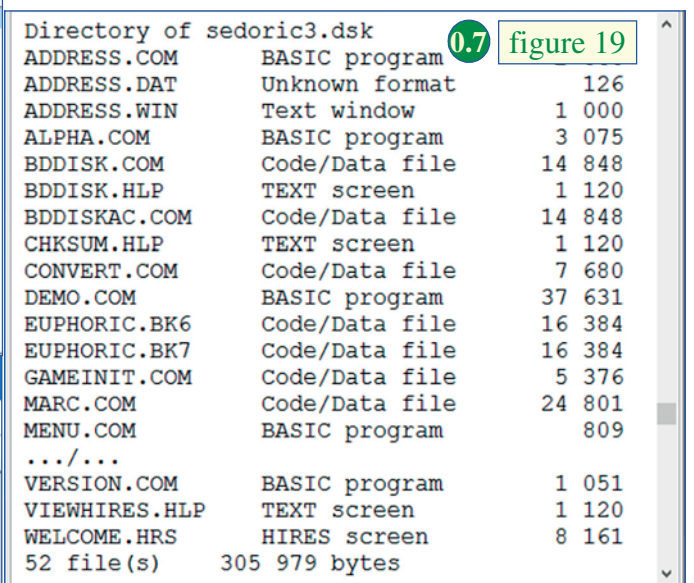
Directory of sedoric3.dsk

0.7 figure 19

| | | |
|---|---|---|
| ADDRESS.COM | BASIC program | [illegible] |
| ADDRESS.DAT | Unknown format | 126 |
| ADDRESS.WIN | Text window | 1 000 |
| ALPHA.COM | BASIC program | 3 075 |
| BDDISK.COM | Code/Data file | 14 848 |
| BDDISK.HLP | TEXT screen | 1 120 |
| BDDISKAC.COM | Code/Data file | 14 848 |
| CHKSUM.HLP | TEXT screen | 1 120 |
| CONVERT.COM | Code/Data file | 7 680 |
| DEMO.COM | BASIC program | 37 631 |
| EUPHORIC.BK6 | Code/Data file | 16 384 |
| EUPHORIC.BK7 | Code/Data file | 16 384 |
| GAMEINIT.COM | Code/Data file | 5 376 |
| MARC.COM | Code/Data file | 24 801 |
| MENU.COM | BASIC program | 809 |
| .../... | | |
| VERSION.COM | BASIC program | 1 051 |
| VIEWHIRES.HLP | TEXT screen | 1 120 |
| WELCOME.HRS | HIRES screen | 8 161 |

52 file(s) 305 979 bytes